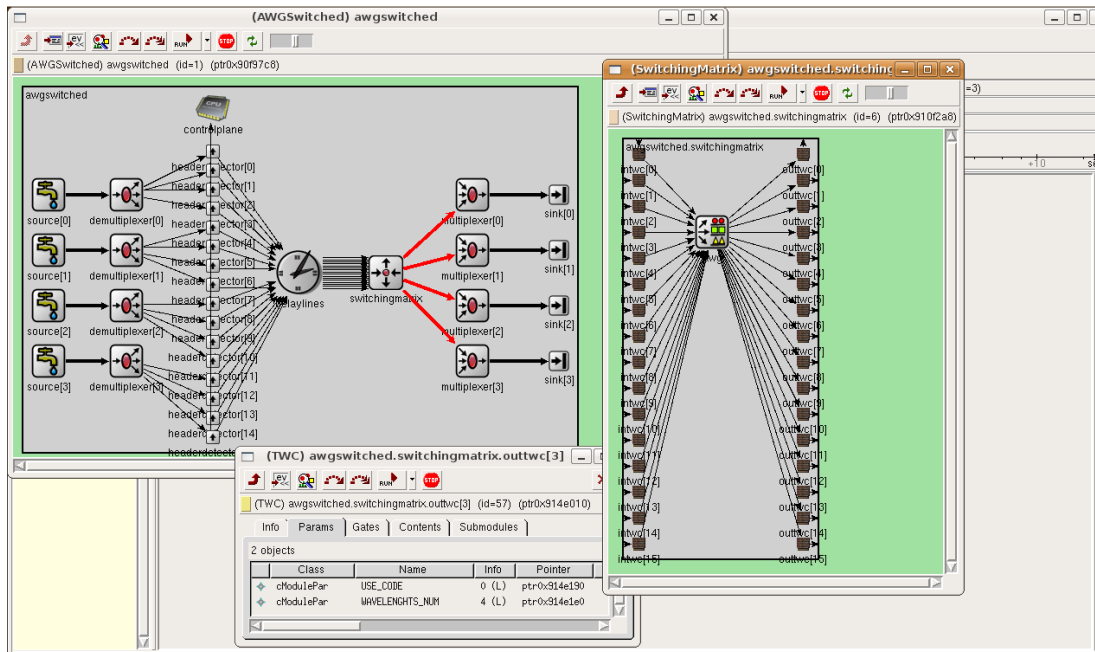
(AWGSwitched) awgswitched

RUN STOP

(AWGSwitched) awgswitched (id=1) (ptr0x90f97c8)

awgswitched

CPU

controlplane

headerdetector[0]
headerdetector[1]
headerdetector[2]
headerdetector[3]
headerdetector[4]
headerdetector[5]
headerdetector[6]
headerdetector[7]
headerdetector[8]
headerdetector[9]
headerdetector[10]
headerdetector[11]
headerdetector[12]
headerdetector[13]
headerdetector[14]
headerdetector

source[0]
demultiplexer[0]
source[1]
demultiplexer[1]
source[2]
demultiplexer[2]
source[3]
demultiplexer[3]

delaylines

switchingmatrix

multiplexer[0]
sink[0]
multiplexer[1]
sink[1]
multiplexer[2]
sink[2]
multiplexer[3]
sink[3]

(SwitchingMatrix) awgswitched.switching

RUN STOP

(SwitchingMatrix) awgswitched.switchingmatrix (id=6) (ptr0x910f2a8)

=3)

+10

awgswitched.switchingmatrix

intwc[0]
intwc[1]
intwc[2]
intwc[3]
intwc[4]
intwc[5]
intwc[6]
intwc[7]
intwc[8]
intwc[9]
intwc[10]
intwc[11]
intwc[12]
intwc[13]
intwc[14]
intwc[15]

awg

outtwc[0]
outtwc[1]
outtwc[2]
outtwc[3]
outtwc[4]
outtwc[5]
outtwc[6]
outtwc[7]
outtwc[8]
outtwc[9]
outtwc[10]
outtwc[11]
outtwc[12]
outtwc[13]
outtwc[14]
outtwc[15]

(TWC) awgswitched.switchingmatrix.outtwc[3]

RUN STOP

(TWC) awgswitched.switchingmatrix.outtwc[3] (id=57) (ptr0x914e010)

Info | Params | Gates | Contents | Submodules

2 objects

| Class | Name | Info | Pointer |
|---|---|---|---|
| cModulePar | USE_CODE | 0 (L) | ptr0x914e190 |
| cModulePar | WAVELENGHTS_NUM | 4 (L) | ptr0x914e1e0 |